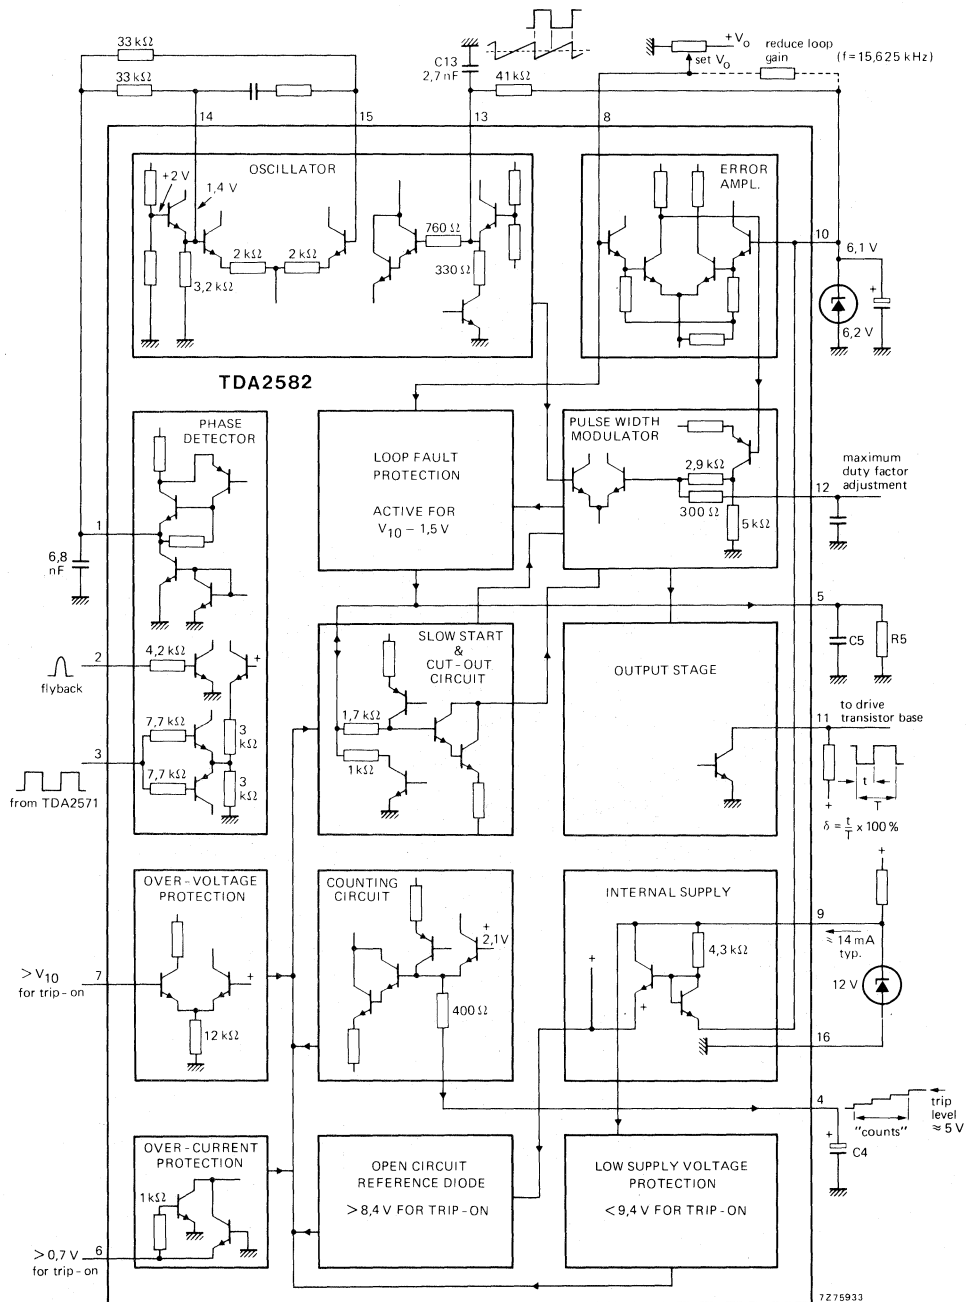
33 kΩ
33 kΩ
C13
2,7 nF
41 kΩ
+V$_o$
set V$_o$
reduce loop gain
(f = 15,625 kHz)
14
15
13
8
OSCILLATOR
+2 V
1,4 V
2 kΩ
2 kΩ
3,2 kΩ
760 Ω
330 Ω
ERROR AMPL.
10
6,1 V
6,2 V
TDA2582
PHASE DETECTOR
LOOP FAULT PROTECTION
ACTIVE FOR V$_{10}$ − 1,5 V
PULSE WIDTH MODULATOR
2,9 kΩ
300 Ω
5 kΩ
12
maximum duty factor adjustment
1
6,8 nF
2
4,2 kΩ
flyback
3
7,7 kΩ
7,7 kΩ
3 kΩ
3 kΩ
from TDA2571
SLOW START & CUT-OUT CIRCUIT
1,7 kΩ
1 kΩ
OUTPUT STAGE
5
C5
R5
11
to drive transistor base
t
T
δ = $\frac{t}{T}$ x 100 %
OVER-VOLTAGE PROTECTION
> V$_{10}$ for trip-on
7
12 kΩ
COUNTING CIRCUIT
2,1V
400 Ω
INTERNAL SUPPLY
4,3 kΩ
9
≈ 14 mA typ.
12 V
16
4
"counts"
trip level ≈ 5 V
C4
OVER-CURRENT PROTECTION
1 kΩ
> 0,7 V for trip-on
6
OPEN CIRCUIT REFERENCE DIODE
> 8,4 V FOR TRIP-ON
LOW SUPPLY VOLTAGE PROTECTION
< 9,4 V FOR TRIP-ON
7Z75933